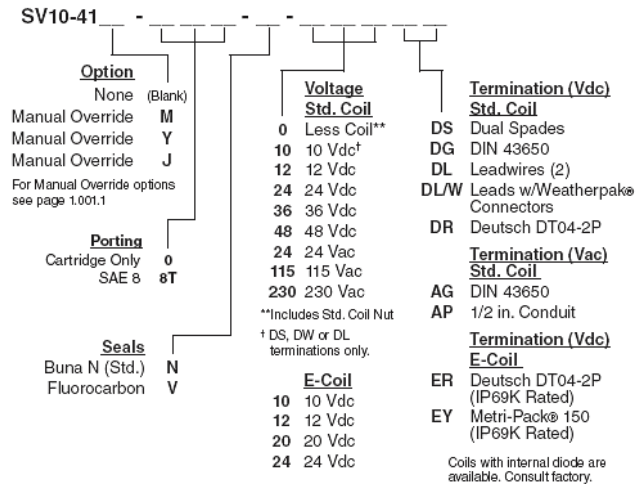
SV10-41__ - __ __ __ - __ - __ __ __ __ __

Option
None (Blank)
Manual Override M
Manual Override Y
Manual Override J
For Manual Override options see page 1.001.1

Porting
Cartridge Only 0
SAE 8 8T

Seals
Buna N (Std.) N
Fluorocarbon V

Voltage
Std. Coil
0 Less Coil**
10 10 Vdc†
12 12 Vdc
24 24 Vdc
36 36 Vdc
48 48 Vdc
24 24 Vac
115 115 Vac
230 230 Vac
**Includes Std. Coil Nut
† DS, DW or DL terminations only.

E-Coil
10 10 Vdc
12 12 Vdc
20 20 Vdc
24 24 Vdc

Termination (Vdc)
Std. Coil
DS Dual Spades
DG DIN 43650
DL Leadwires (2)
DL/W Leads w/Weatherpak® Connectors
DR Deutsch DT04-2P

Termination (Vac)
Std. Coil
AG DIN 43650
AP 1/2 in. Conduit

Termination (Vdc)
E-Coil
ER Deutsch DT04-2P (IP69K Rated)
EY Metri-Pack® 150 (IP69K Rated)

Coils with internal diode are available. Consult factory.